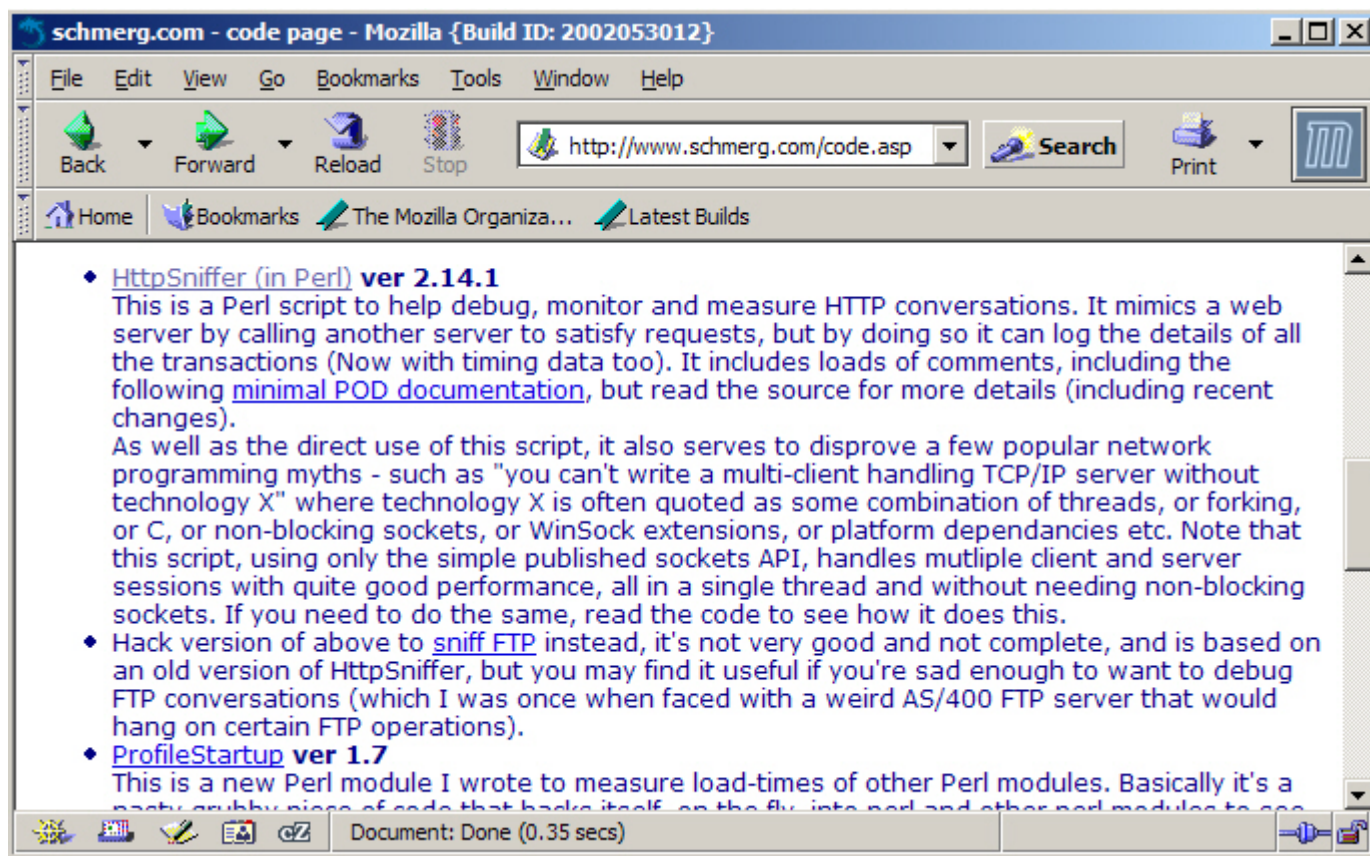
schmerg.com - code page - Mozilla {Build ID: 2002053012}

File Edit View Go Bookmarks Tools Window Help

Back Forward Reload Stop http://www.schmerg.com/code.asp Search Print

Home Bookmarks The Mozilla Organiza... Latest Builds

◆ HttpSniffer (in Perl) **ver 2.14.1**
This is a Perl script to help debug, monitor and measure HTTP conversations. It mimics a web server by calling another server to satisfy requests, but by doing so it can log the details of all the transactions (Now with timing data too). It includes loads of comments, including the following minimal POD documentation, but read the source for more details (including recent changes).
As well as the direct use of this script, it also serves to disprove a few popular network programming myths - such as "you can't write a multi-client handling TCP/IP server without technology X" where technology X is often quoted as some combination of threads, or forking, or C, or non-blocking sockets, or WinSock extensions, or platform dependancies etc. Note that this script, using only the simple published sockets API, handles mutliple client and server sessions with quite good performance, all in a single thread and without needing non-blocking sockets. If you need to do the same, read the code to see how it does this.
◆ Hack version of above to sniff FTP instead, it's not very good and not complete, and is based on an old version of HttpSniffer, but you may find it useful if you're sad enough to want to debug FTP conversations (which I was once when faced with a weird AS/400 FTP server that would hang on certain FTP operations).
◆ ProfileStartup **ver 1.7**
This is a new Perl module I wrote to measure load-times of other Perl modules. Basically it's a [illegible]

Document: Done (0.35 secs)